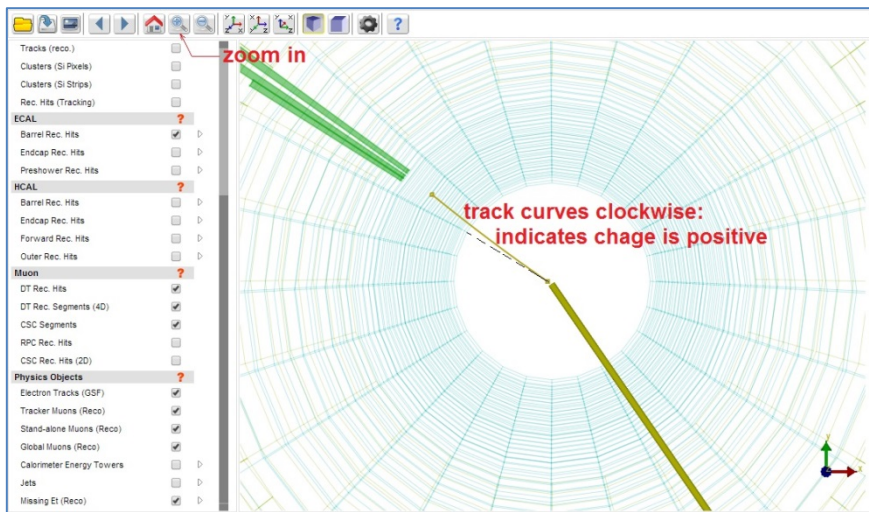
Tracks (reco.)
Clusters (Si Pixels)
Clusters (Si Strips)
Rec. Hits (Tracking)
ECAL ?
Barrel Rec. Hits
Endcap Rec. Hits
Preshower Rec. Hits
HCAL ?
Barrel Rec. Hits
Endcap Rec. Hits
Forward Rec. Hits
Outer Rec. Hits
Muon ?
DT Rec. Hits
DT Rec. Segments (4D)
CSC Segments
RPC Rec. Hits
CSC Rec. Hits (2D)
Physics Objects ?
Electron Tracks (GSF)
Tracker Muons (Reco)
Stand-alone Muons (Reco)
Global Muons (Reco)
Calorimeter Energy Towers
Jets
Missing Et (Reco)

zoom in

track curves clockwise:
indicates chage is positive